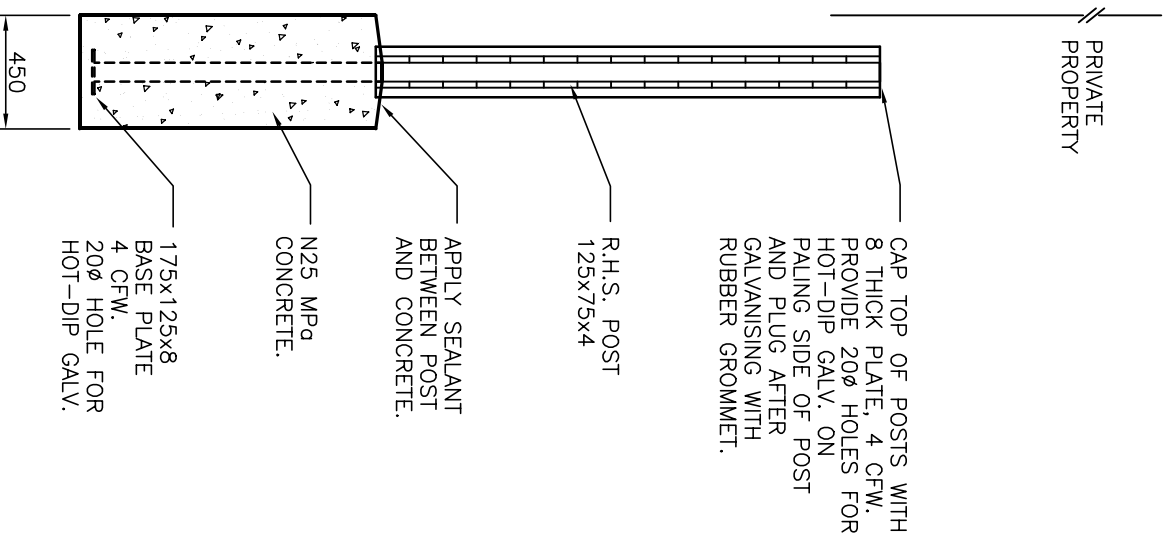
450

175x125x8 BASE PLATE 4 CFW. 20ø HOLE FOR HOT-DIP GALV.

N25 MPa CONCRETE.

APPLY SEALANT BETWEEN POST AND CONCRETE.

R.H.S. POST 125x75x4

CAP TOP OF POSTS WITH 8 THICK PLATE, 4 CFW. PROVIDE 20ø HOLES FOR HOT-DIP GALV. ON PALING SIDE OF POST AND PLUG AFTER GALVANISING WITH RUBBER GROMMET.

PRIVATE PROPERTY